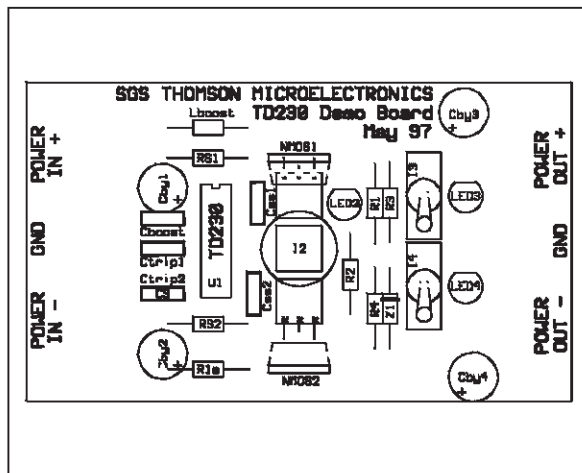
SGS THOMSON MICROELECTRONICS
TD230 Demo Board
May 97

Lboost
Cby3
+
POWER IN +
RS1
NMOS1
POWER OUT +
Cby1
+
TD230
Css
LED2
R1
R3
T3
LED3
GND
Cboost
Ctrip1
Ctrip2
C3
U1
T2
R2
T4
LED4
GND
POWER IN -
Css2
R4
Z1
POWER OUT -
RS2
Cby2
+
R1a
NMOS2
Cby4
+